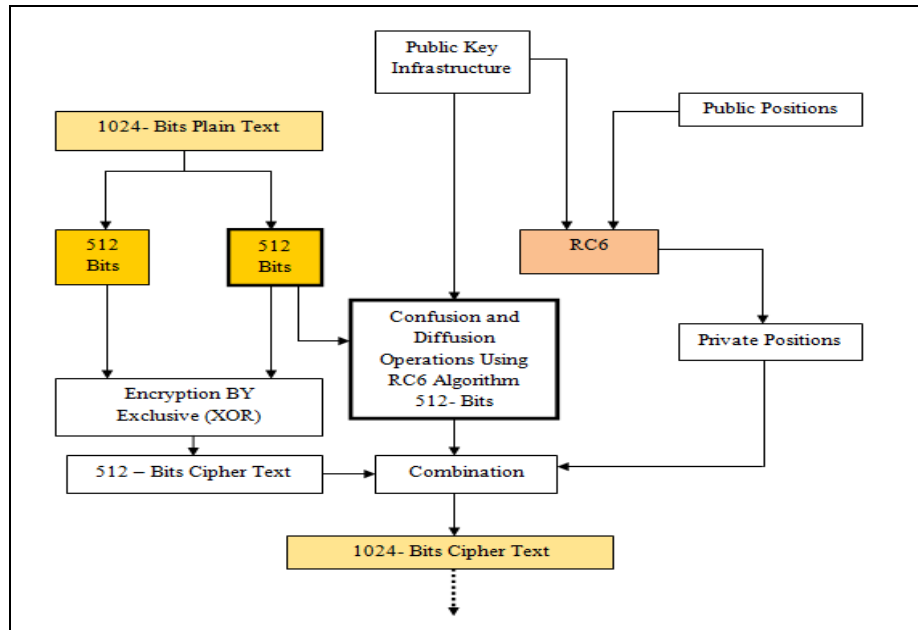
Public Key Infrastructure

Public Positions

1024- Bits Plain Text

512 Bits

512 Bits

RC6

Confusion and Diffusion Operations Using RC6 Algorithm 512- Bits

Private Positions

Encryption BY Exclusive (XOR)

512 – Bits Cipher Text

Combination

1024- Bits Cipher Text